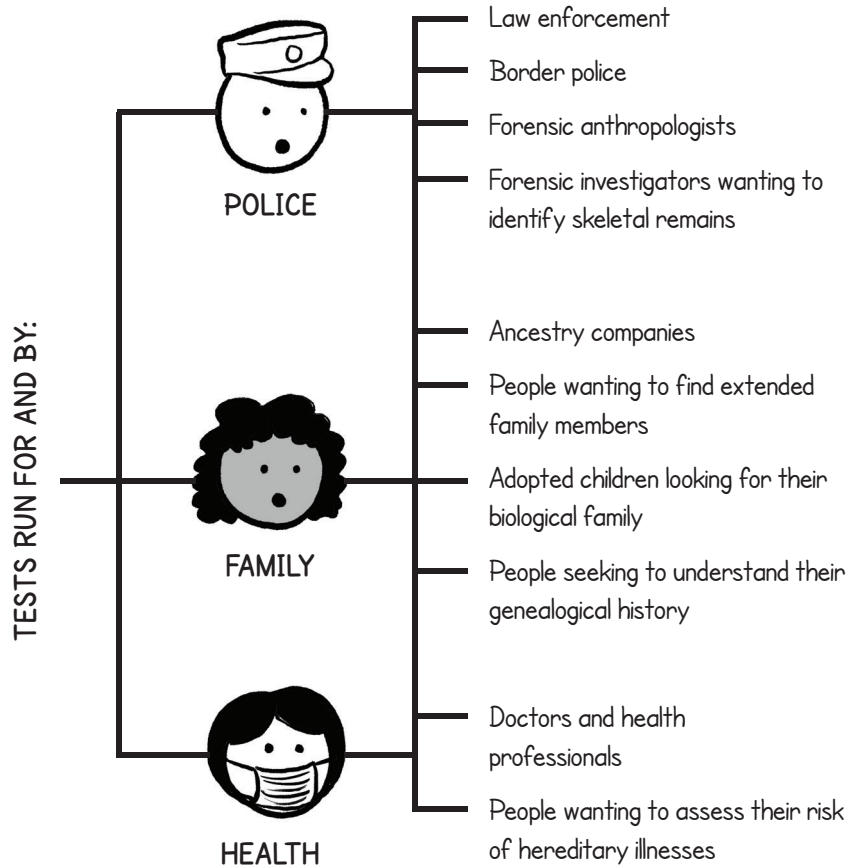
TESTS RUN FOR AND BY:

POLICE

Law enforcement

Border police

Forensic anthropologists

Forensic investigators wanting to identify skeletal remains

FAMILY

Ancestry companies

People wanting to find extended family members

Adopted children looking for their biological family

People seeking to understand their genealogical history

HEALTH

Doctors and health professionals

People wanting to assess their risk of hereditary illnesses